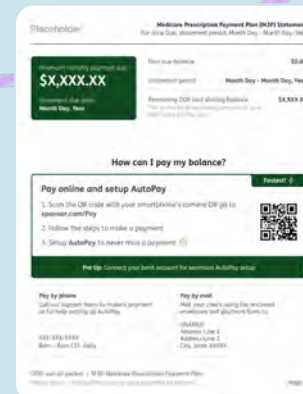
Placeholder

Medicare Prescription Payment Plan (M3P) Statement
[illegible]

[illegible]
$X,XXX.XX
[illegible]
Month Day, Year

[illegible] $0.0
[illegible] Month Day - Month Day, Yea
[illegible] $X,XXX.X

How can I pay my balance?

Pay online and setup AutoPay
Fastest!
1. Scan the QR code with your smartphone's camera OR go to sponsor.com/Pay
2. Follow the steps to make a payment
3. Setup AutoPay to never miss a payment.

Pro tip: Connect your bank account for seamless AutoPay setup!

Pay by phone
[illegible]
XXX-XXX-XXXX
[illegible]

Pay by mail
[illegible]
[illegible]
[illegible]
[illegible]
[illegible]

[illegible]
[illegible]
Page